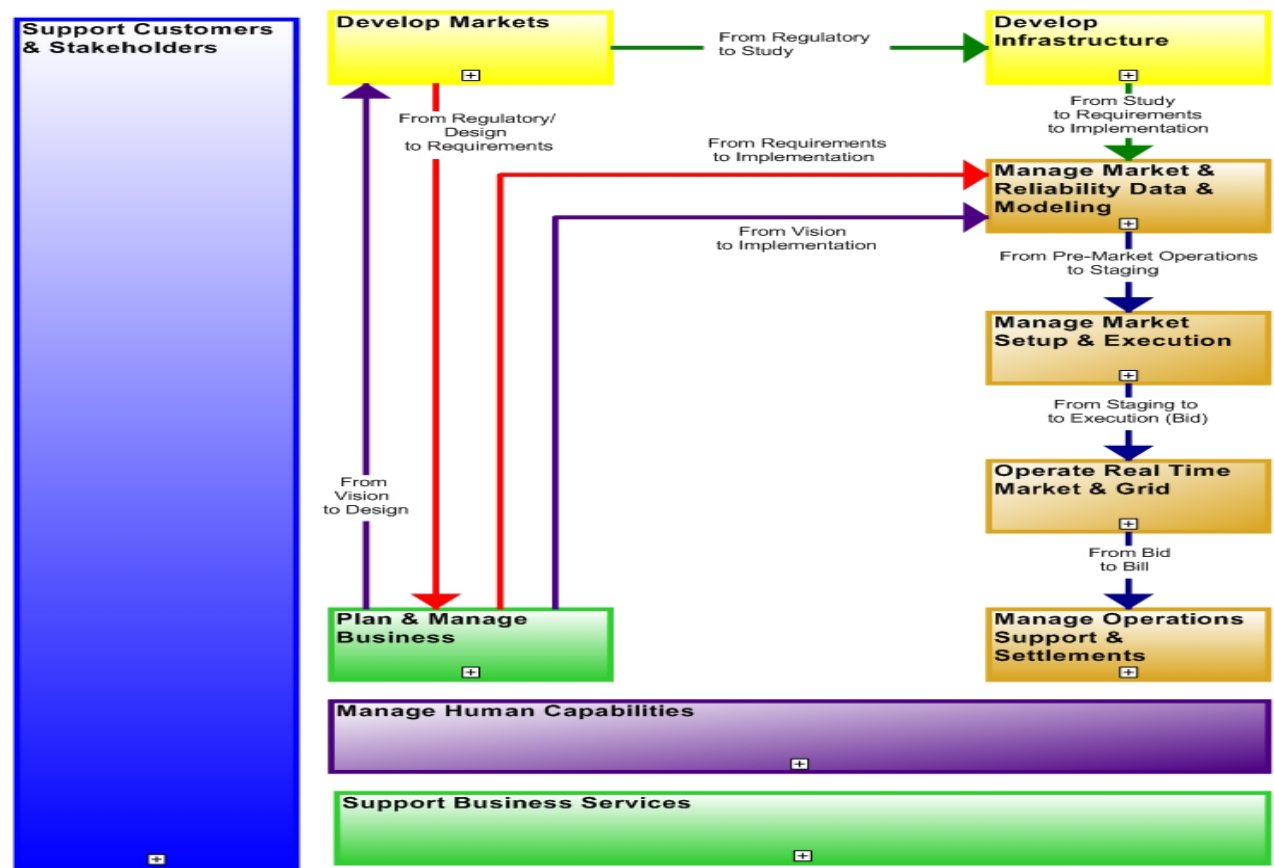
Support Customers & Stakeholders

Develop Markets

From Regulatory to Study

Develop Infrastructure

From Regulatory/ Design to Requirements

From Study to Requirements to Implementation

From Requirements to Implementation

Manage Market & Reliability Data & Modeling

From Vision to Implementation

From Pre-Market Operations to Staging

Manage Market Setup & Execution

From Staging to to Execution (Bid)

From Vision to Design

Operate Real Time Market & Grid

From Bid to Bill

Plan & Manage Business

Manage Operations Support & Settlements

Manage Human Capabilities

Support Business Services